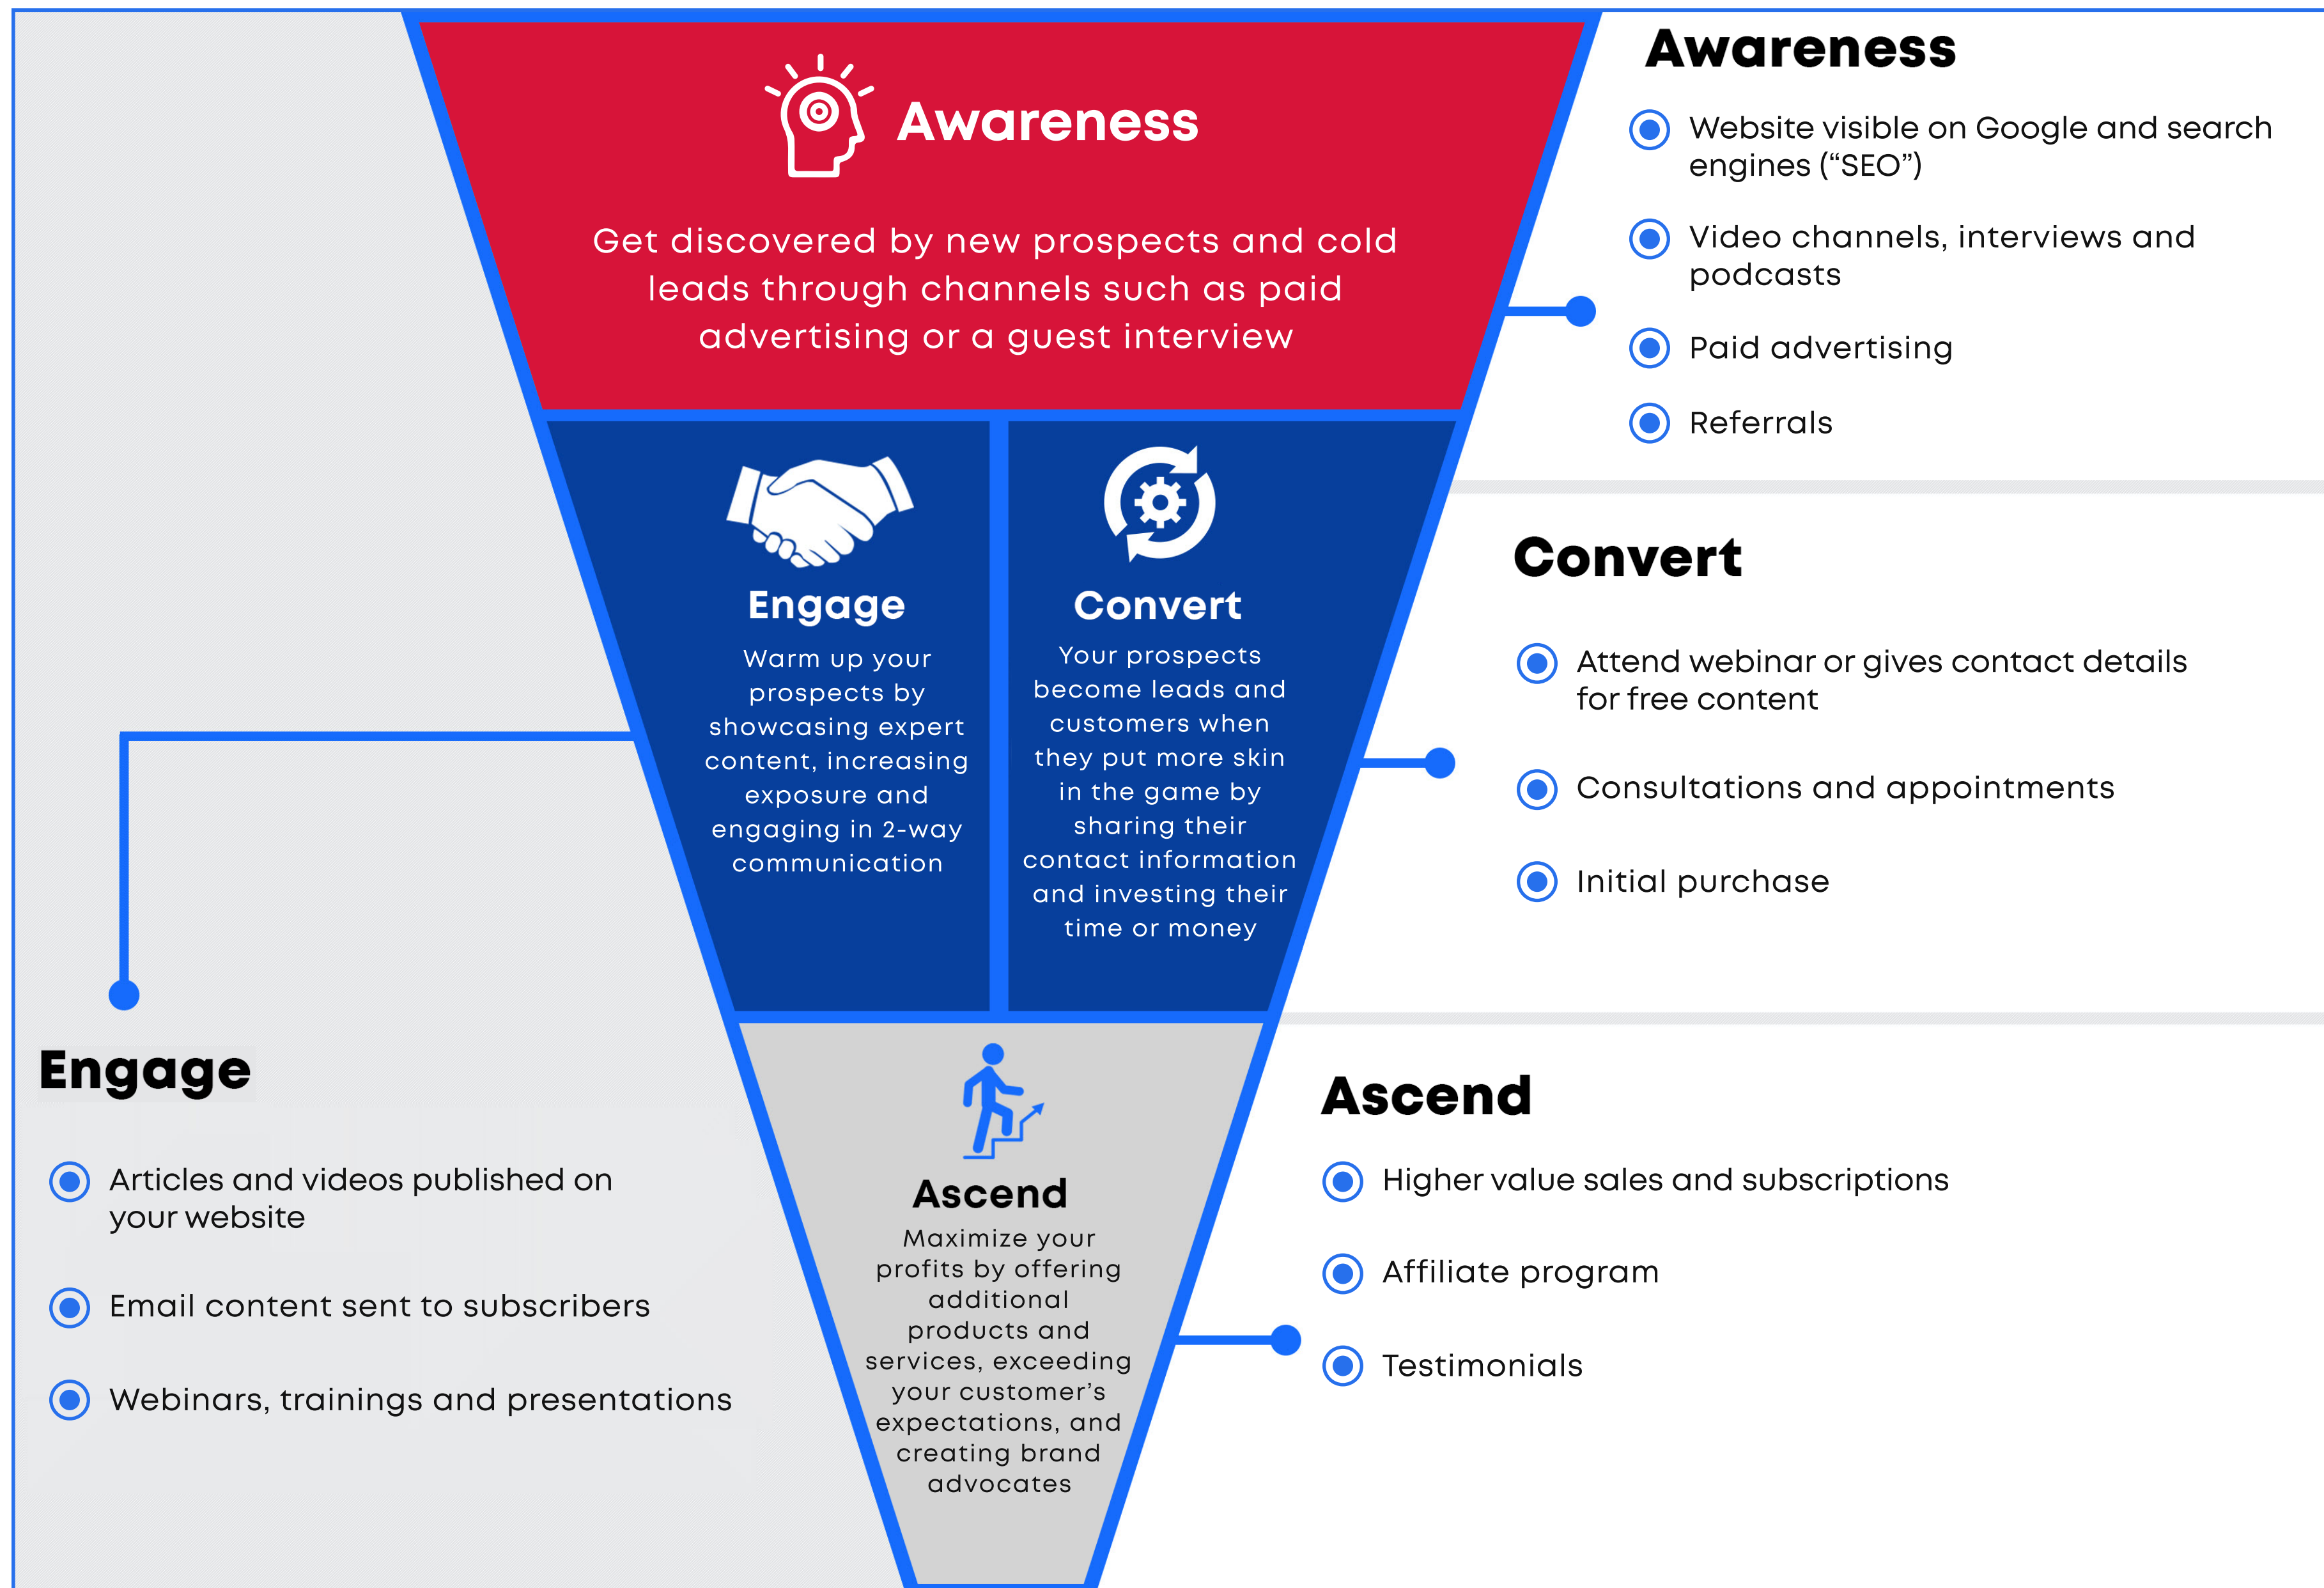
Awareness

Get discovered by new prospects and cold leads through channels such as paid advertising or a guest interview

Engage

Warm up your prospects by showcasing expert content, increasing exposure and engaging in 2-way communication

Convert

Your prospects become leads and customers when they put more skin in the game by sharing their contact information and investing their time or money

Ascend

Maximize your profits by offering additional products and services, exceeding your customer's expectations, and creating brand advocates

Awareness

Website visible on Google and search engines ("SEO")

Video channels, interviews and podcasts

Paid advertising

Referrals

Convert

Attend webinar or gives contact details for free content

Consultations and appointments

Initial purchase

Ascend

Higher value sales and subscriptions

Affiliate program

Testimonials

Engage

Articles and videos published on your website

Email content sent to subscribers

Webinars, trainings and presentations